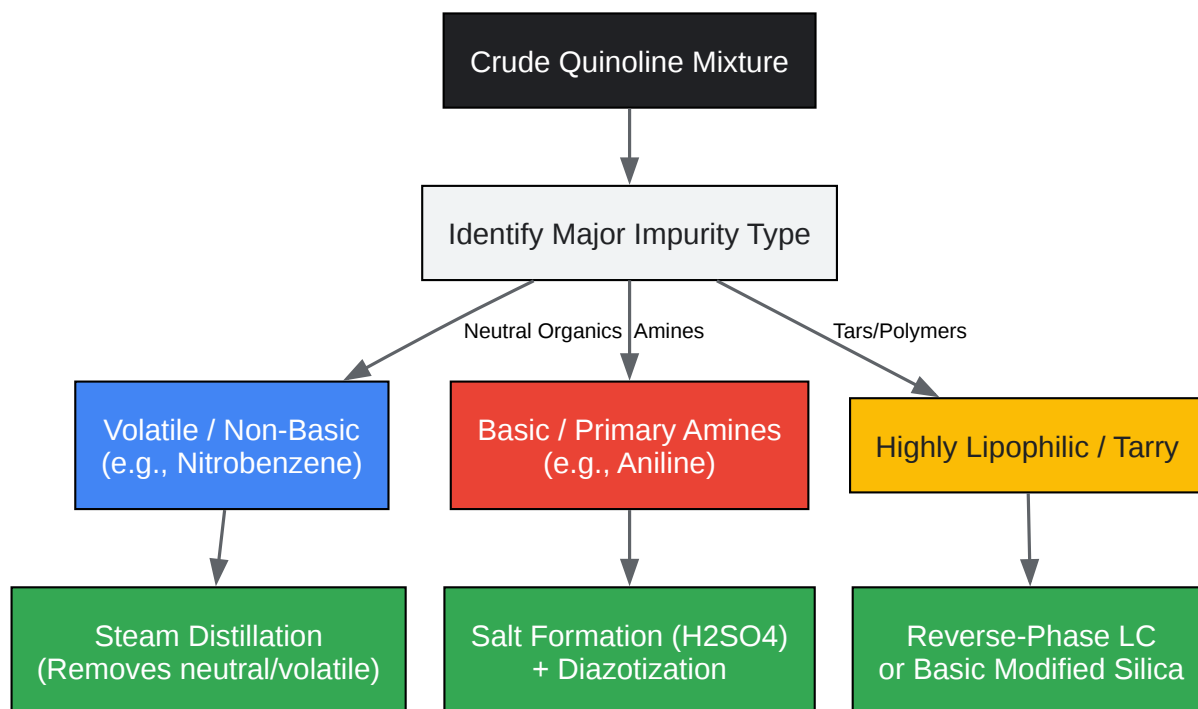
Crude Quinoline Mixture

Identify Major Impurity Type

Neutral Organics

Amines

Tars/Polymers

Volatile / Non-Basic
(e.g., Nitrobenzene)

Basic / Primary Amines
(e.g., Aniline)

Highly Lipophilic / Tarry

Steam Distillation
(Removes neutral/volatile)

Salt Formation (H2SO4)
+ Diazotization

Reverse-Phase LC
or Basic Modified Silica